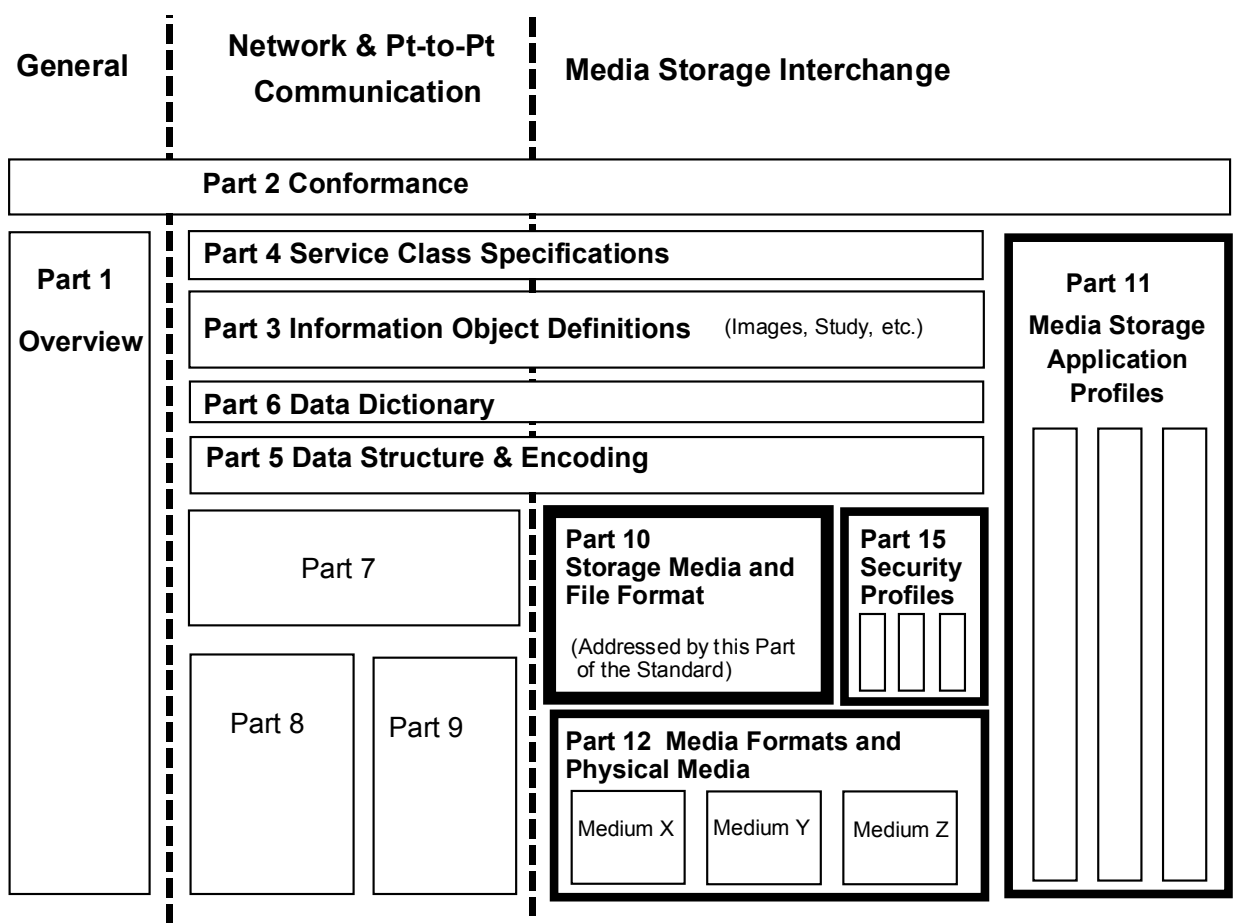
General

Network & Pt-to-Pt Communication

Media Storage Interchange

Part 2 Conformance

Part 1 Overview

Part 4 Service Class Specifications

Part 3 Information Object Definitions (Images, Study, etc.)

Part 6 Data Dictionary

Part 5 Data Structure & Encoding

Part 11 Media Storage Application Profiles

Part 7

Part 10 Storage Media and File Format

(Addressed by this Part of the Standard)

Part 15 Security Profiles

Part 8

Part 9

Part 12 Media Formats and Physical Media

Medium X

Medium Y

Medium Z